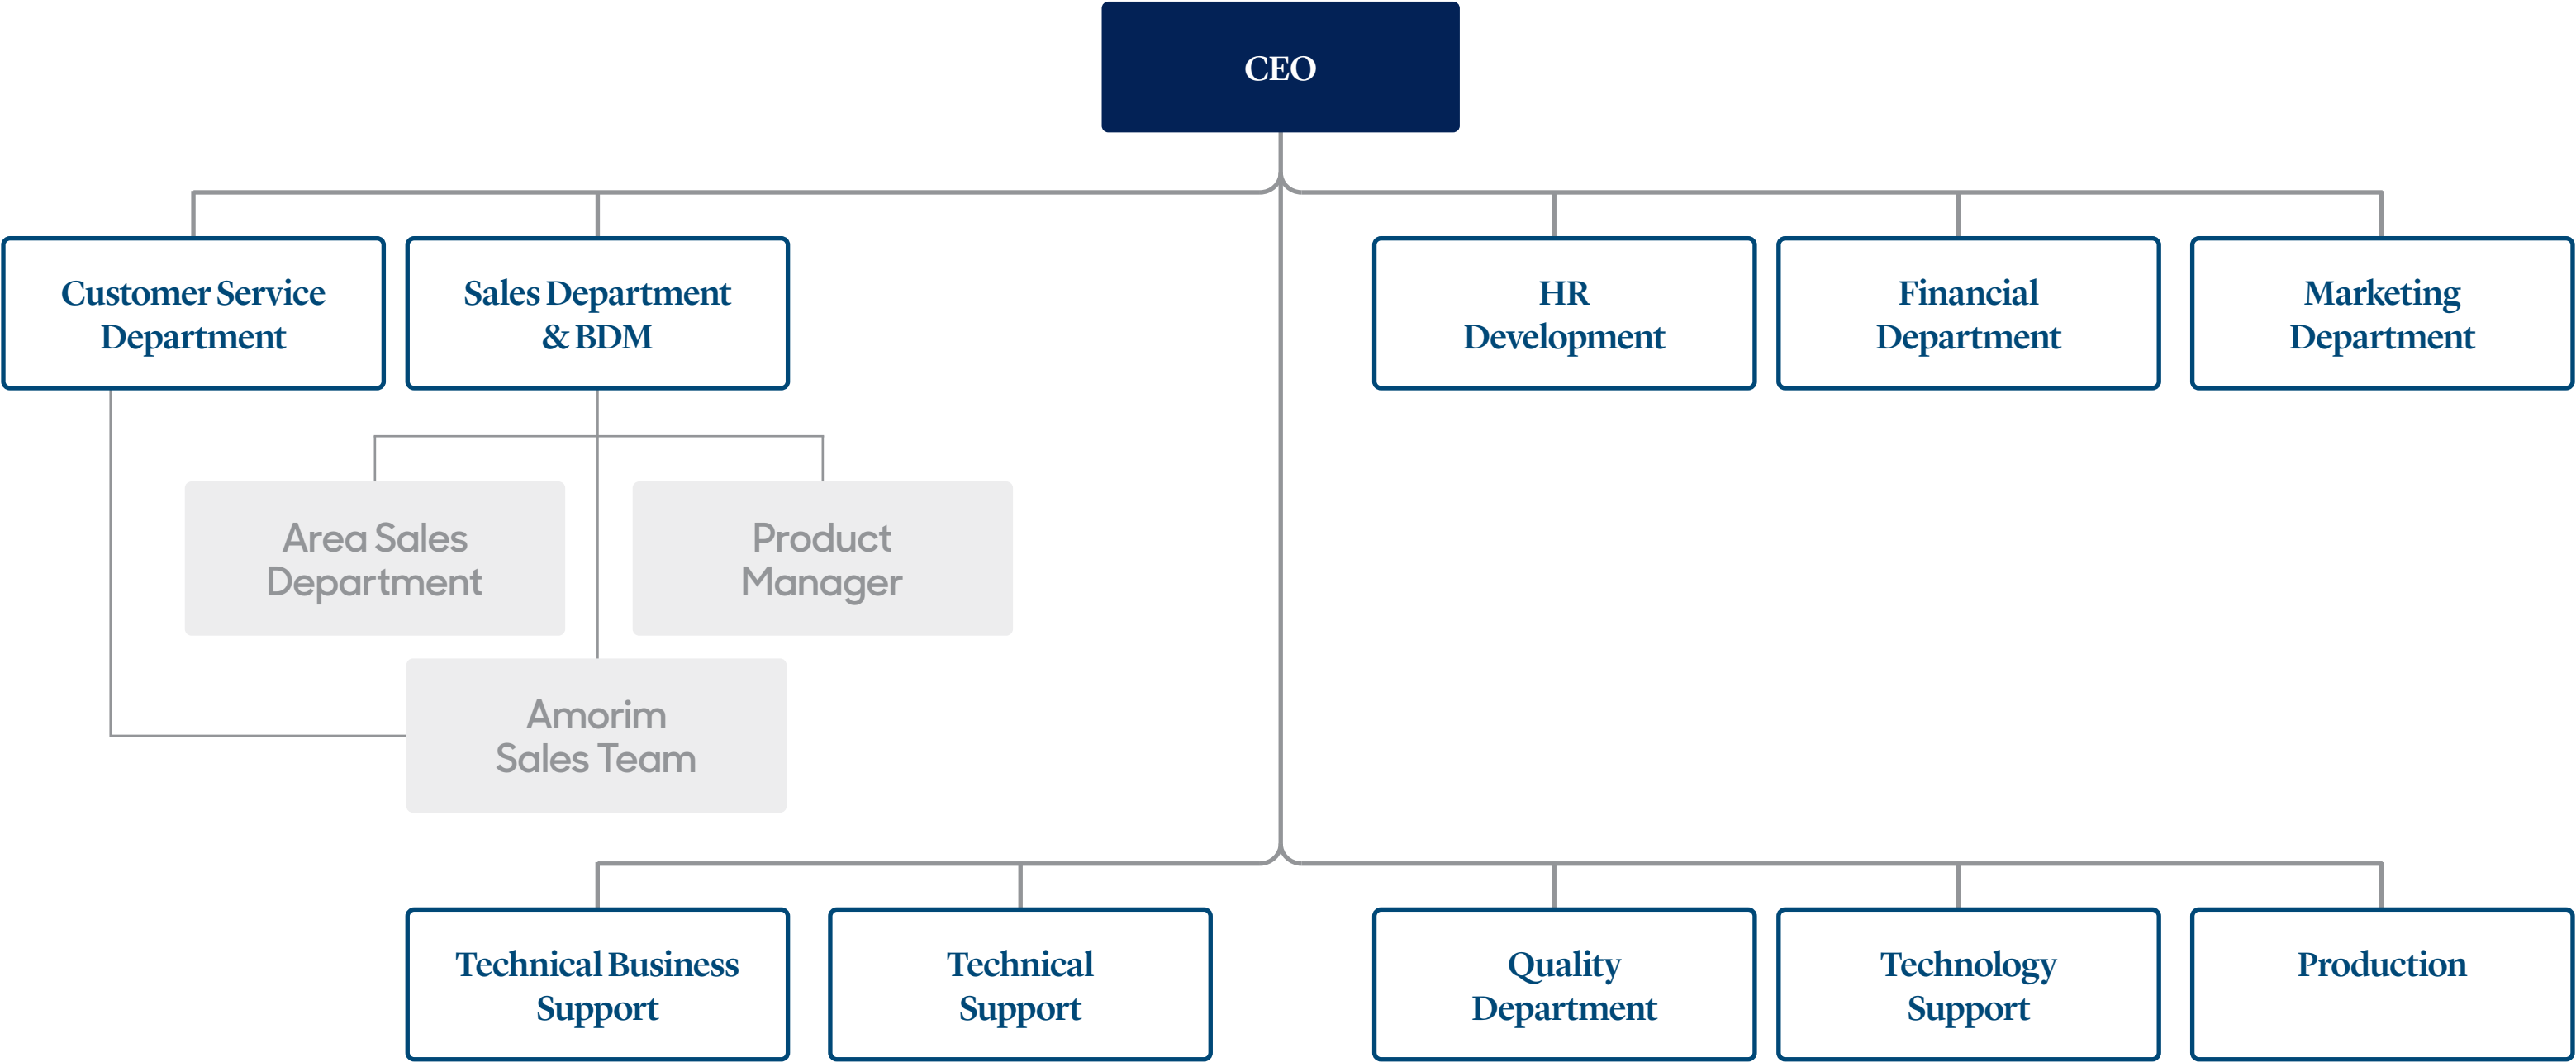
CEO

Customer Service Department

Sales Department & BDM

HR Development

Financial Department

Marketing Department

Area Sales Department

Product Manager

Amorim Sales Team

Technical Business Support

Technical Support

Quality Department

Technology Support

Production